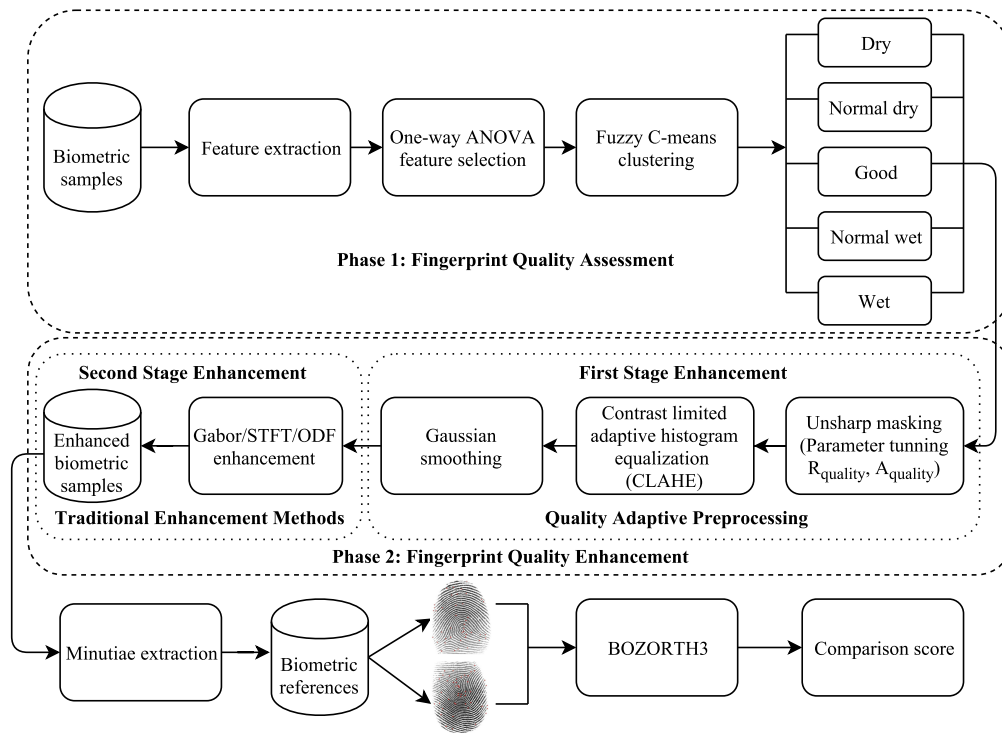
Biometric samples

Feature extraction

One-way ANOVA feature selection

Fuzzy C-means clustering

Dry

Normal dry

Good

Normal wet

Wet

Phase 1: Fingerprint Quality Assessment

Second Stage Enhancement

First Stage Enhancement

Enhanced biometric samples

Gabor/STFT/ODF enhancement

Gaussian smoothing

Contrast limited adaptive histogram equalization (CLAHE)

Unsharp masking (Parameter tunning $R_{quality}$, $A_{quality}$)

Traditional Enhancement Methods

Quality Adaptive Preprocessing

Phase 2: Fingerprint Quality Enhancement

Minutiae extraction

Biometric references

BOZORTH3

Comparison score